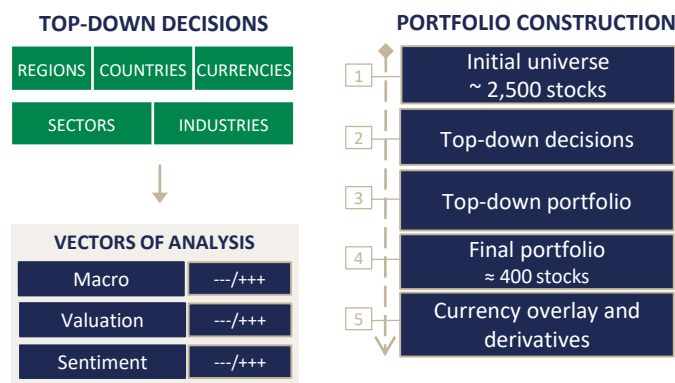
TOP-DOWN DECISIONS

REGIONS
COUNTRIES
CURRENCIES
SECTORS
INDUSTRIES

VECTORS OF ANALYSIS

| Macro | ---/+++ |
|---|---|
| Valuation | ---/+++ |
| Sentiment | ---/+++ |

PORTFOLIO CONSTRUCTION

1 Initial universe ~ 2,500 stocks

2 Top-down decisions

3 Top-down portfolio

4 Final portfolio ≈ 400 stocks

5 Currency overlay and derivatives